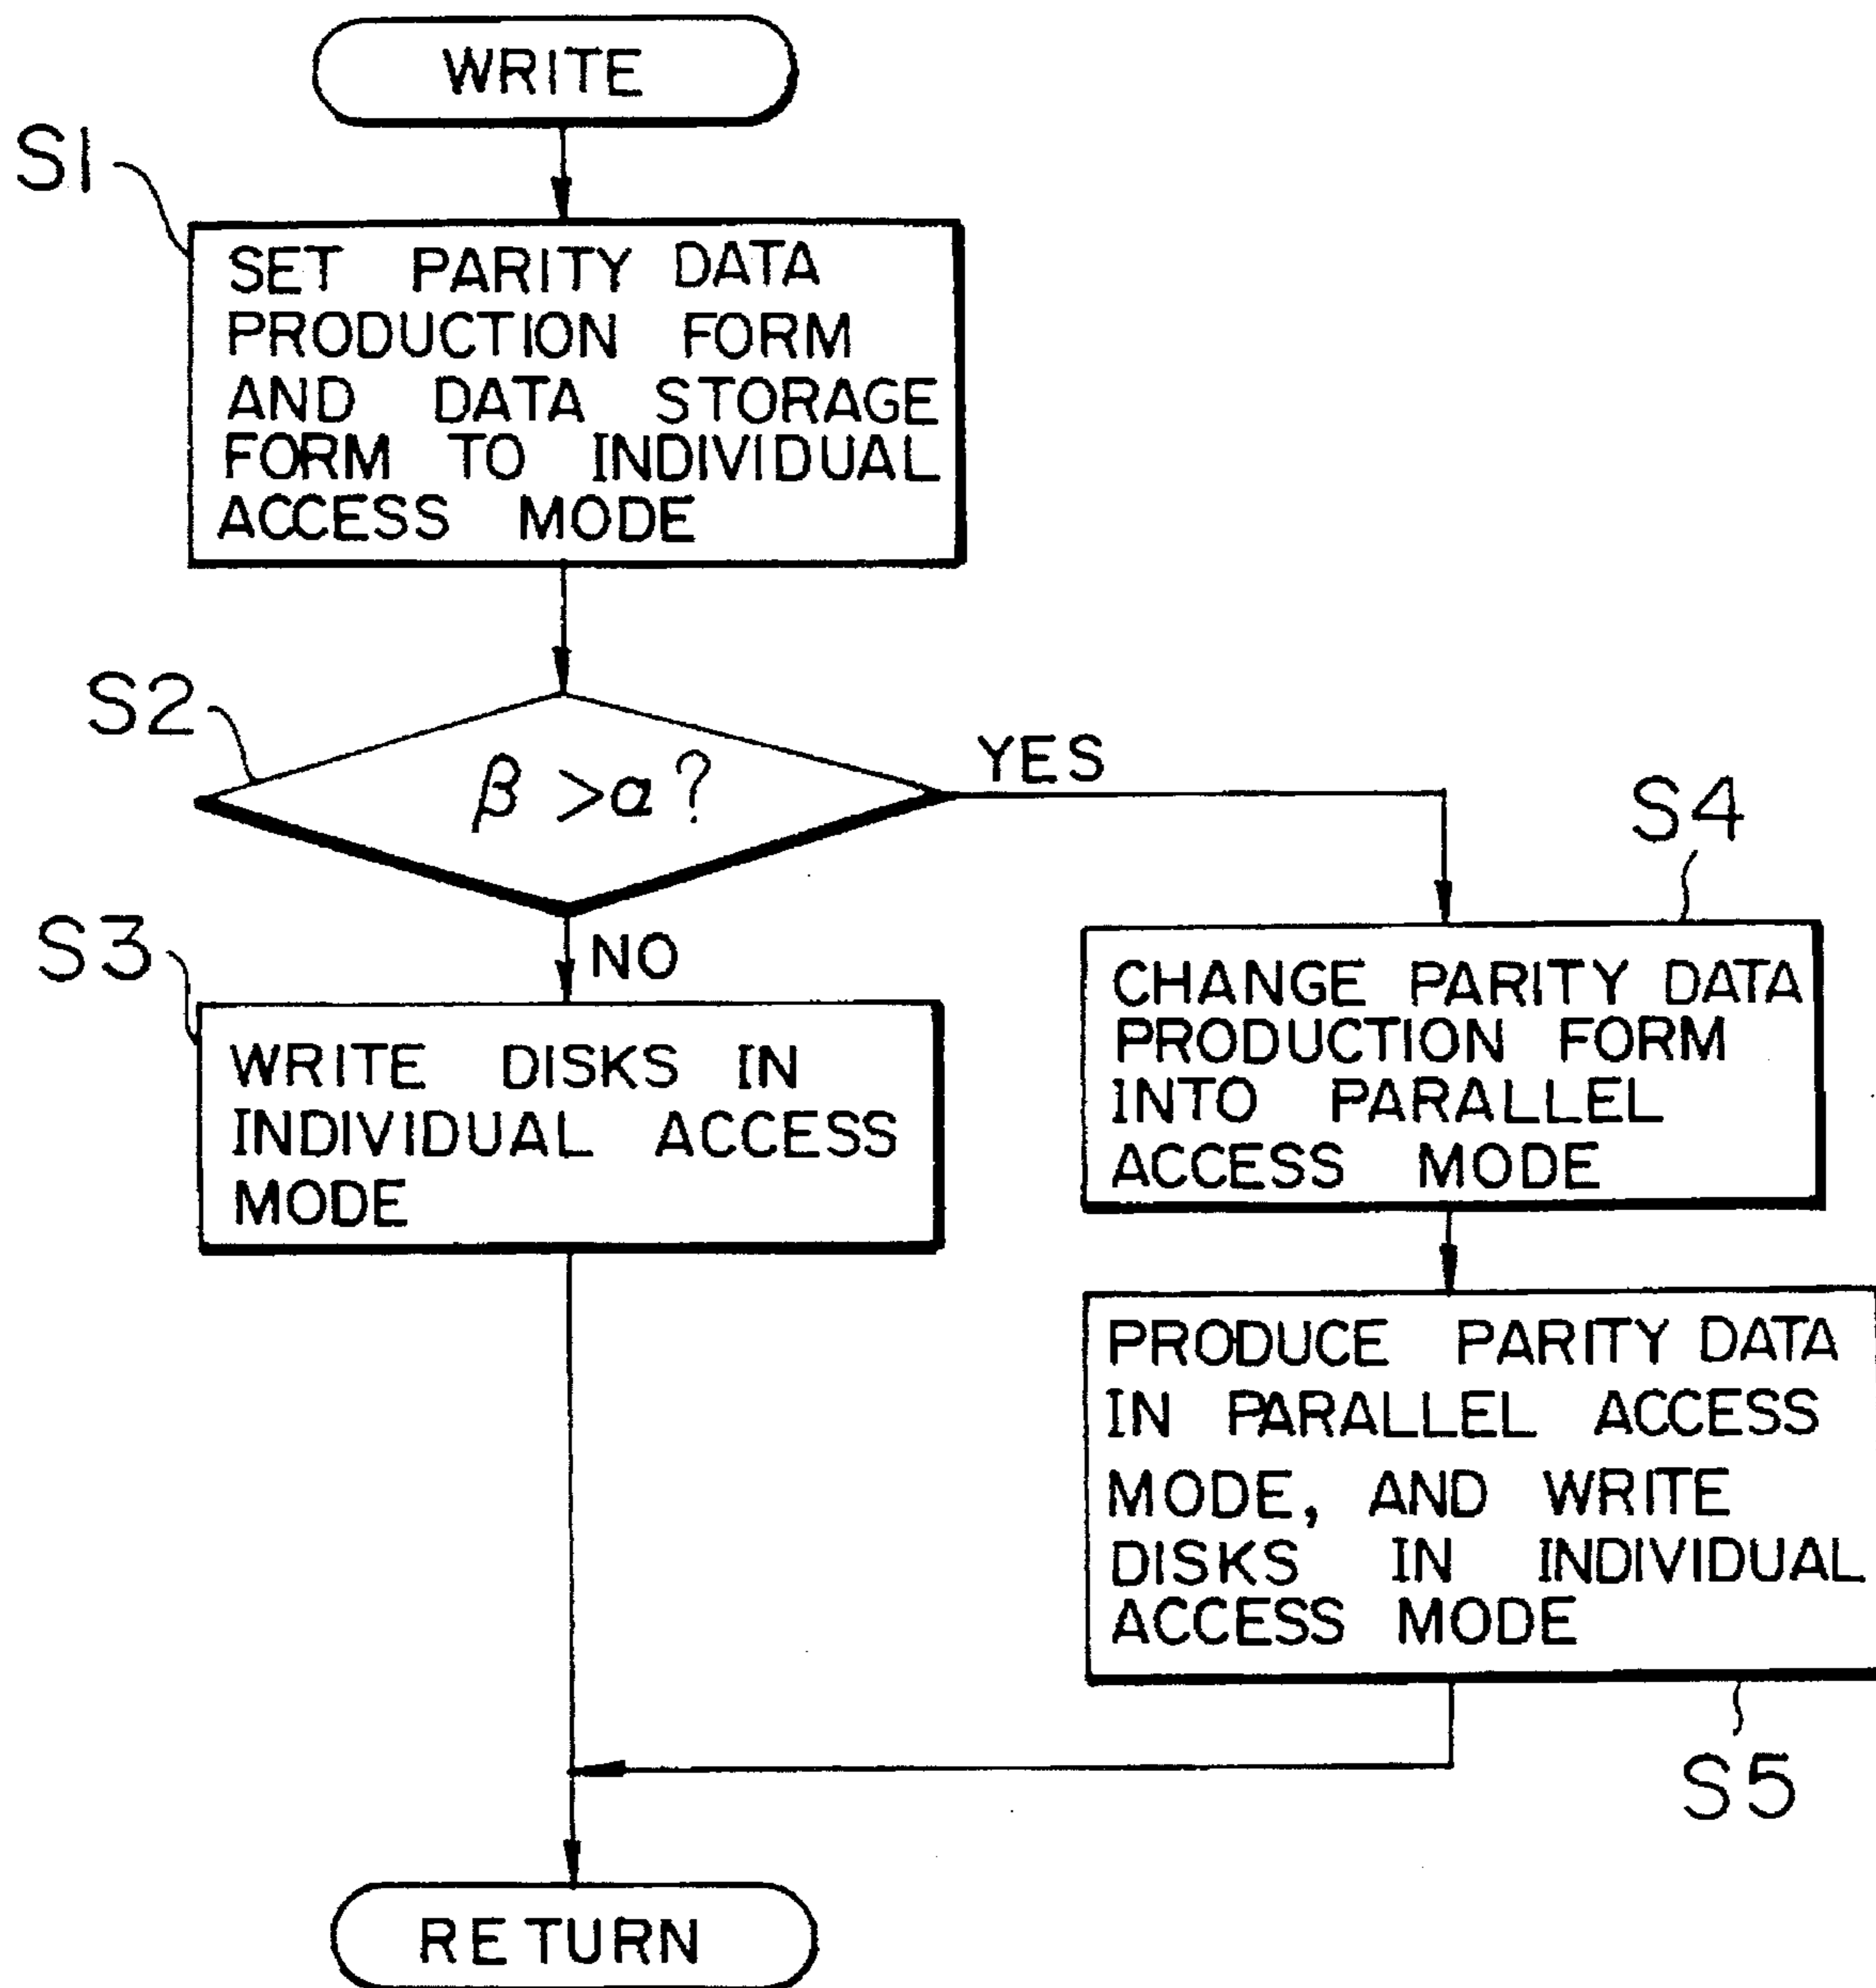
WRITE

S1

SET PARITY DATA PRODUCTION FORM AND DATA STORAGE FORM TO INDIVIDUAL ACCESS MODE

S2

$\beta > \alpha$?

YES

S4

NO

S3

WRITE DISKS IN INDIVIDUAL ACCESS MODE

CHANGE PARITY DATA PRODUCTION FORM INTO PARALLEL ACCESS MODE

PRODUCE PARITY DATA IN PARALLEL ACCESS MODE, AND WRITE DISKS IN INDIVIDUAL ACCESS MODE

S5

RETURN